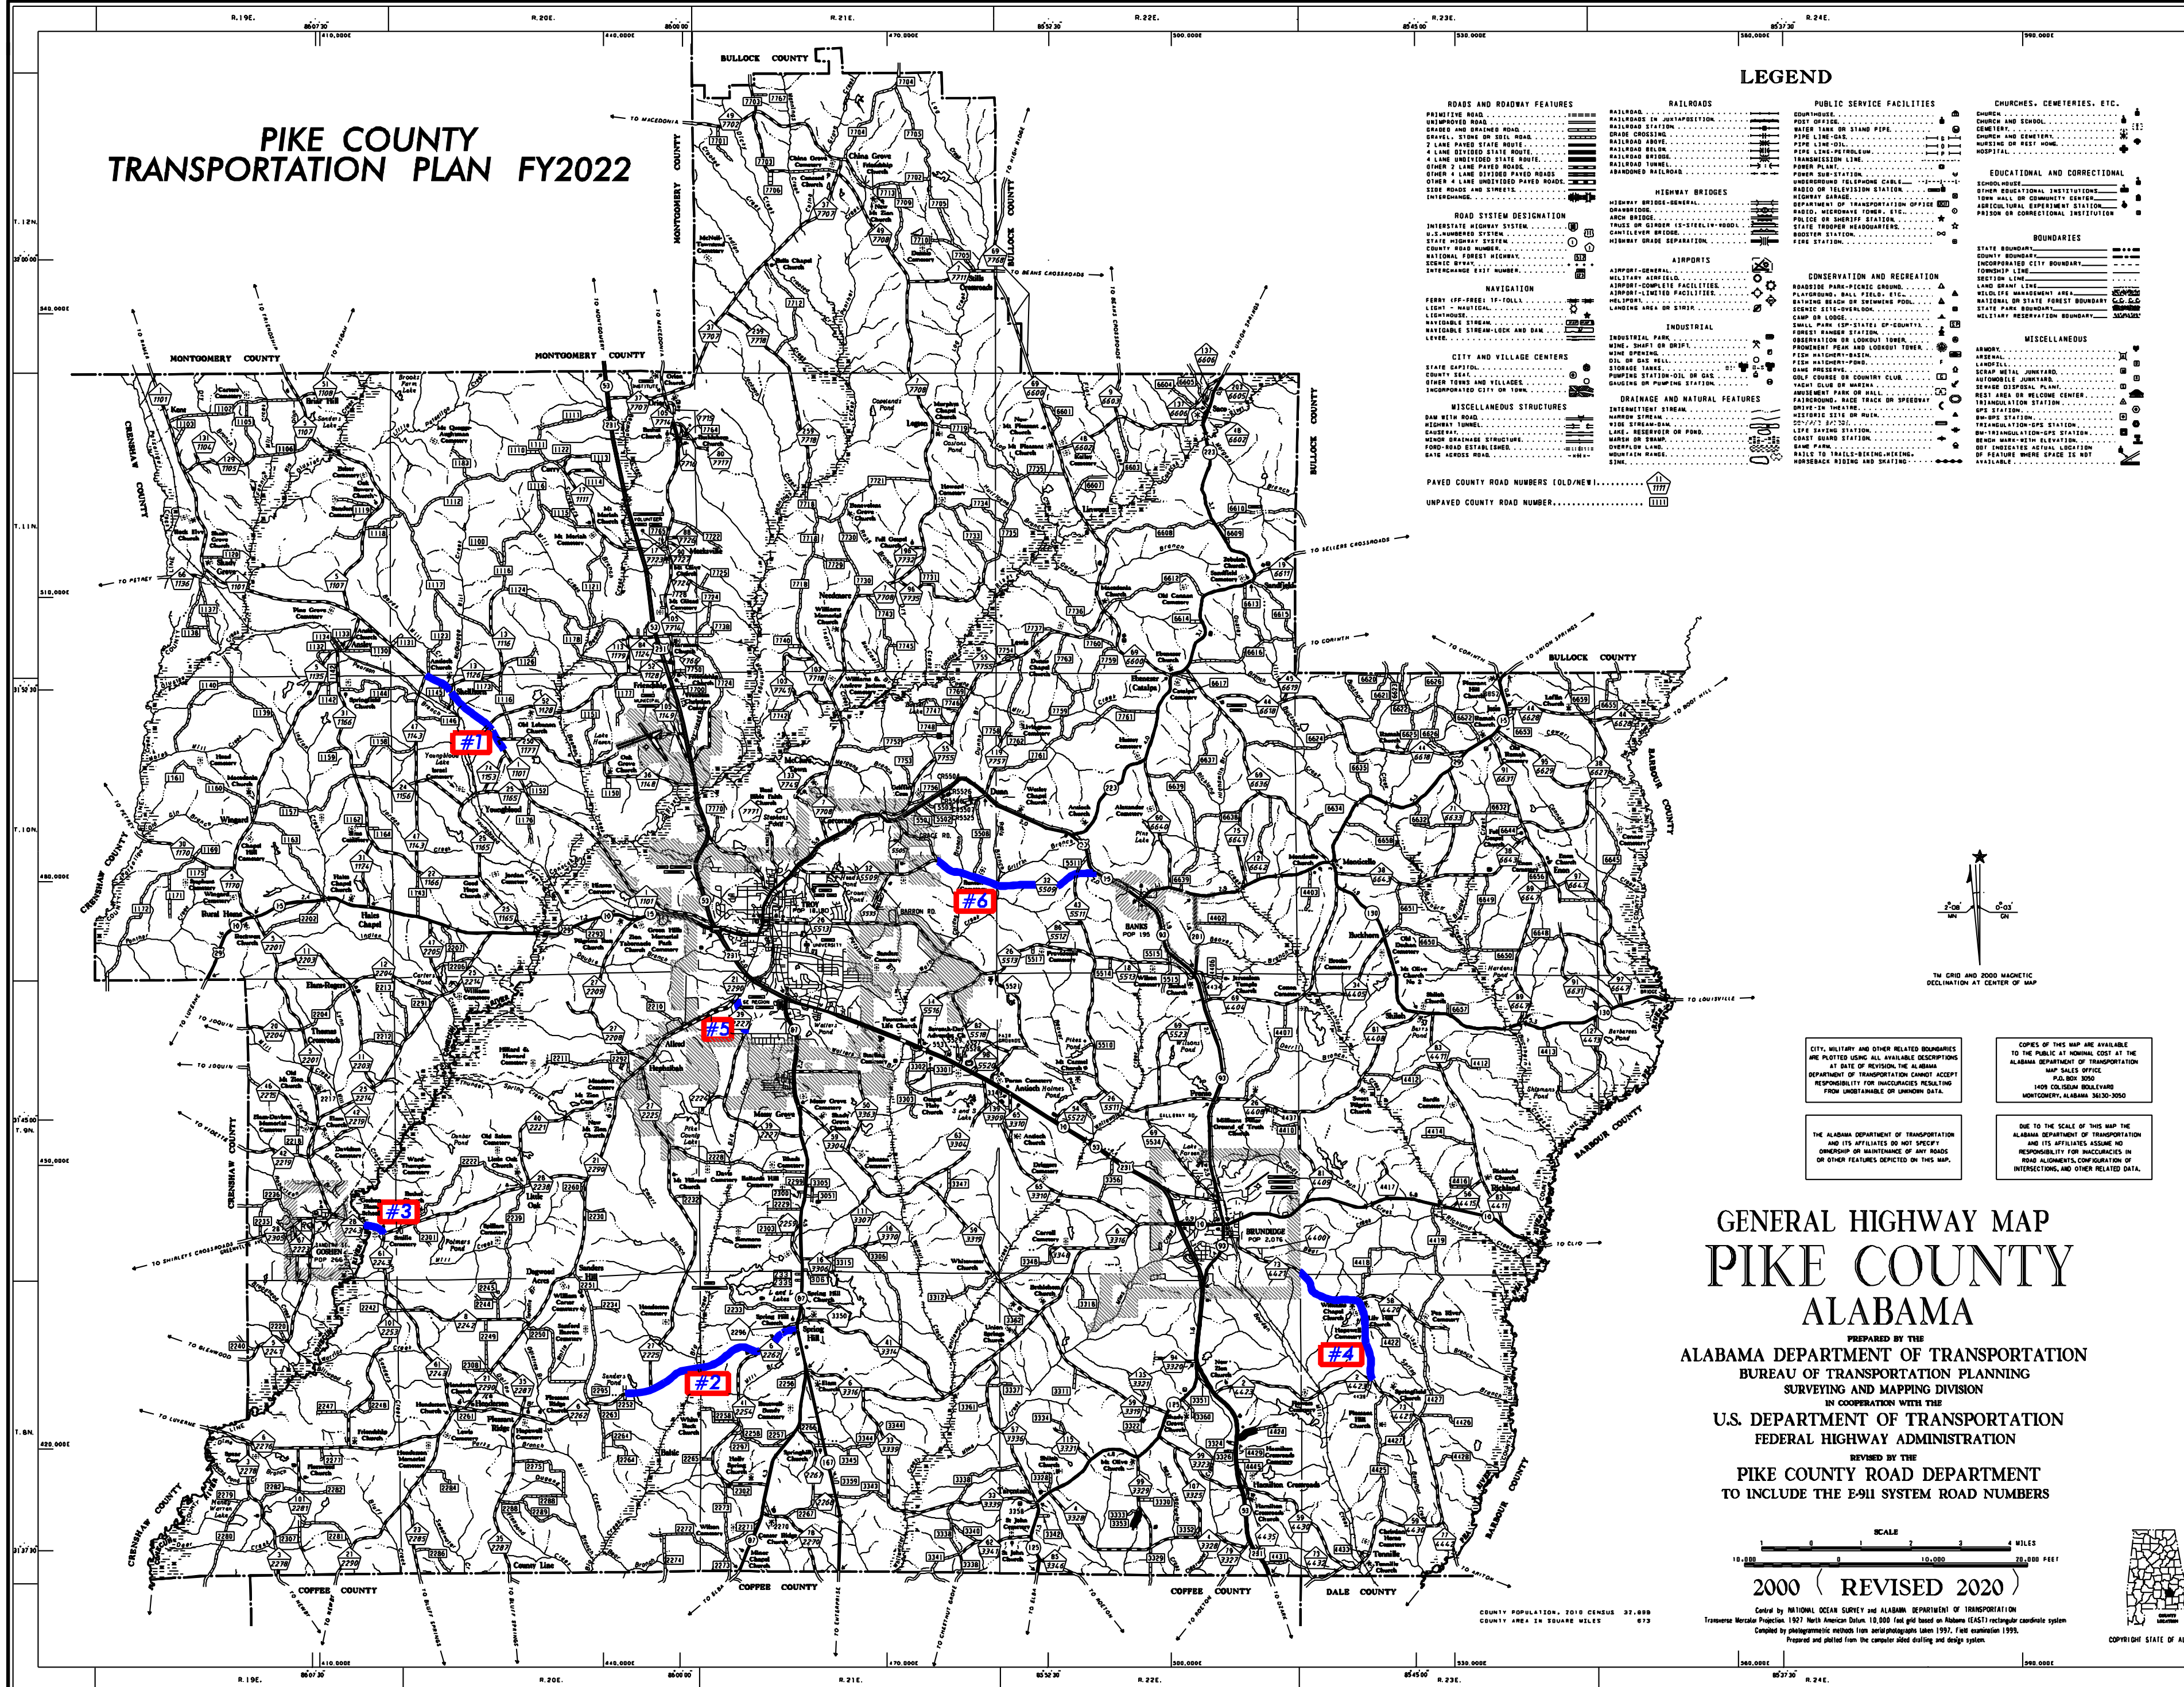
PIKE COUNTY
TRANSPORTATION PLAN FY2022

LEGEND

ROADS AND ROADWAY FEATURES

RAILROADS

PUBLIC SERVICE FACILITIES

CHURCHES, CEMETERIES, ETC.

EDUCATIONAL AND CORRECTIONAL

HIGHWAY BRIDGES

ROAD SYSTEM DESIGNATION

BOUNDARIES

AIRPORTS

CONSERVATION AND RECREATION

NAVIGATION

INDUSTRIAL

MISCELLANEOUS

CITY AND VILLAGE CENTERS

MISCELLANEOUS STRUCTURES

DRAINAGE AND NATURAL FEATURES

PAVED COUNTY ROAD NUMBERS (OLD/NEW)

UNPAVED COUNTY ROAD NUMBER

BULLOCK COUNTY

MONTGOMERY COUNTY

MONTGOMERY COUNTY

CRENSHAW COUNTY

BULLOCK COUNTY

BARBOUR COUNTY

COFFEE COUNTY

COFFEE COUNTY

COFFEE COUNTY

DALE COUNTY

#1

#2

#3

#4

#5

#6

TROY

BANKS

BRUNDIDGE

GOSHEN

TM GRID AND 2000 MAGNETIC DECLINATION AT CENTER OF MAP

CITY, MILITARY AND OTHER RELATED BOUNDARIES ARE PLOTTED USING ALL AVAILABLE DESCRIPTIONS AT DATE OF REVISION. THE ALABAMA DEPARTMENT OF TRANSPORTATION CANNOT ACCEPT RESPONSIBILITY FOR INACCURACIES RESULTING FROM UNOBTAINABLE OR UNKNOWN DATA.

COPIES OF THIS MAP ARE AVAILABLE TO THE PUBLIC AT NOMINAL COST AT THE ALABAMA DEPARTMENT OF TRANSPORTATION MAP SALES OFFICE P.O. BOX 3050 1409 COLISEUM BOULEVARD MONTGOMERY, ALABAMA 36130-3050

THE ALABAMA DEPARTMENT OF TRANSPORTATION AND ITS AFFILIATES DO NOT SPECIFY OWNERSHIP OR MAINTENANCE OF ANY ROADS OR OTHER FEATURES DEPICTED ON THIS MAP.

DUE TO THE SCALE OF THIS MAP THE ALABAMA DEPARTMENT OF TRANSPORTATION AND ITS AFFILIATES ASSUME NO RESPONSIBILITY FOR INACCURACIES IN ROAD ALIGNMENTS, CONFIGURATION OF INTERSECTIONS, AND OTHER RELATED DATA.

GENERAL HIGHWAY MAP
PIKE COUNTY
ALABAMA
PREPARED BY THE
ALABAMA DEPARTMENT OF TRANSPORTATION
BUREAU OF TRANSPORTATION PLANNING
SURVEYING AND MAPPING DIVISION
IN COOPERATION WITH THE
U.S. DEPARTMENT OF TRANSPORTATION
FEDERAL HIGHWAY ADMINISTRATION
REVISED BY THE
PIKE COUNTY ROAD DEPARTMENT
TO INCLUDE THE E-911 SYSTEM ROAD NUMBERS

SCALE
4 MILES
20,000 FEET

2000 ( REVISED 2020 )

COUNTY POPULATION, 2010 CENSUS 32,899
COUNTY AREA IN SQUARE MILES 673

Control by NATIONAL OCEAN SURVEY and ALABAMA DEPARTMENT OF TRANSPORTATION
Transverse Mercator Projection. 1927 North American Datum. 10,000 foot grid based on Alabama (EAST) rectangular coordinate system
Compiled by photogrammetric methods from aerial photographs taken 1997. Field examination 1999.
Prepared and plotted from the computer aided drafting and design system.

COPYRIGHT STATE OF AL

R.19E. R.20E. R.21E. R.22E. R.23E. R.24E.
T.12N. T.11N. T.10N. T.9N. T.8N.